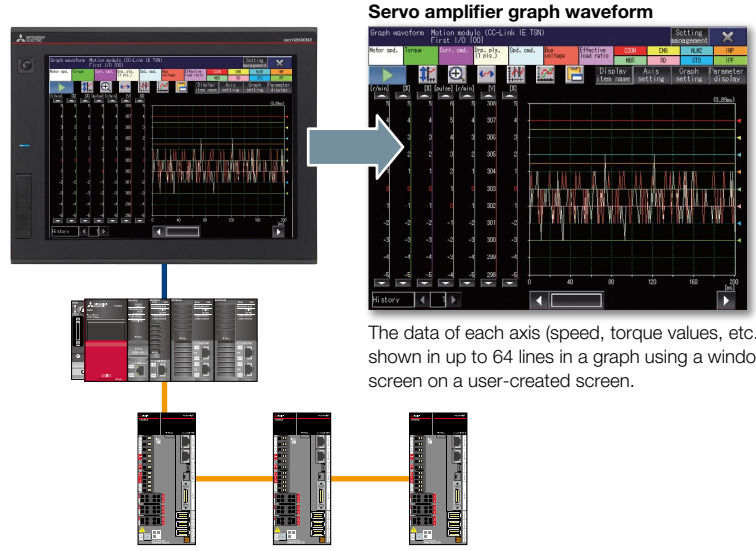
Servo amplifier graph waveform

Graph waveform Motion module (CC-Link IE TSN) First I/O [00]

Setting management

Motor spd. | Torque | Curr. cmd. | Drp. pls. [f pls.] | Spd. cmd. | Bus voltage | Effective load ratio | CSON | CNG | ALMC | INP | MBR | RD | STO | TPF

Display item name | Axis setting | Graph setting | Parameter display

[r/min] | [%] | [%] | [pulse] | [r/min] | [%] | [V]

5 4 3 2 1 0 -1 -2 -3 -4 -5

308 307 306 305 304 303 302 301 300 299 298

(0.09ms)

0 40 80 120 160 200 [ms]

History

The data of each axis (speed, torque values, etc.) shown in up to 64 lines in a graph using a window screen on a user-created screen.